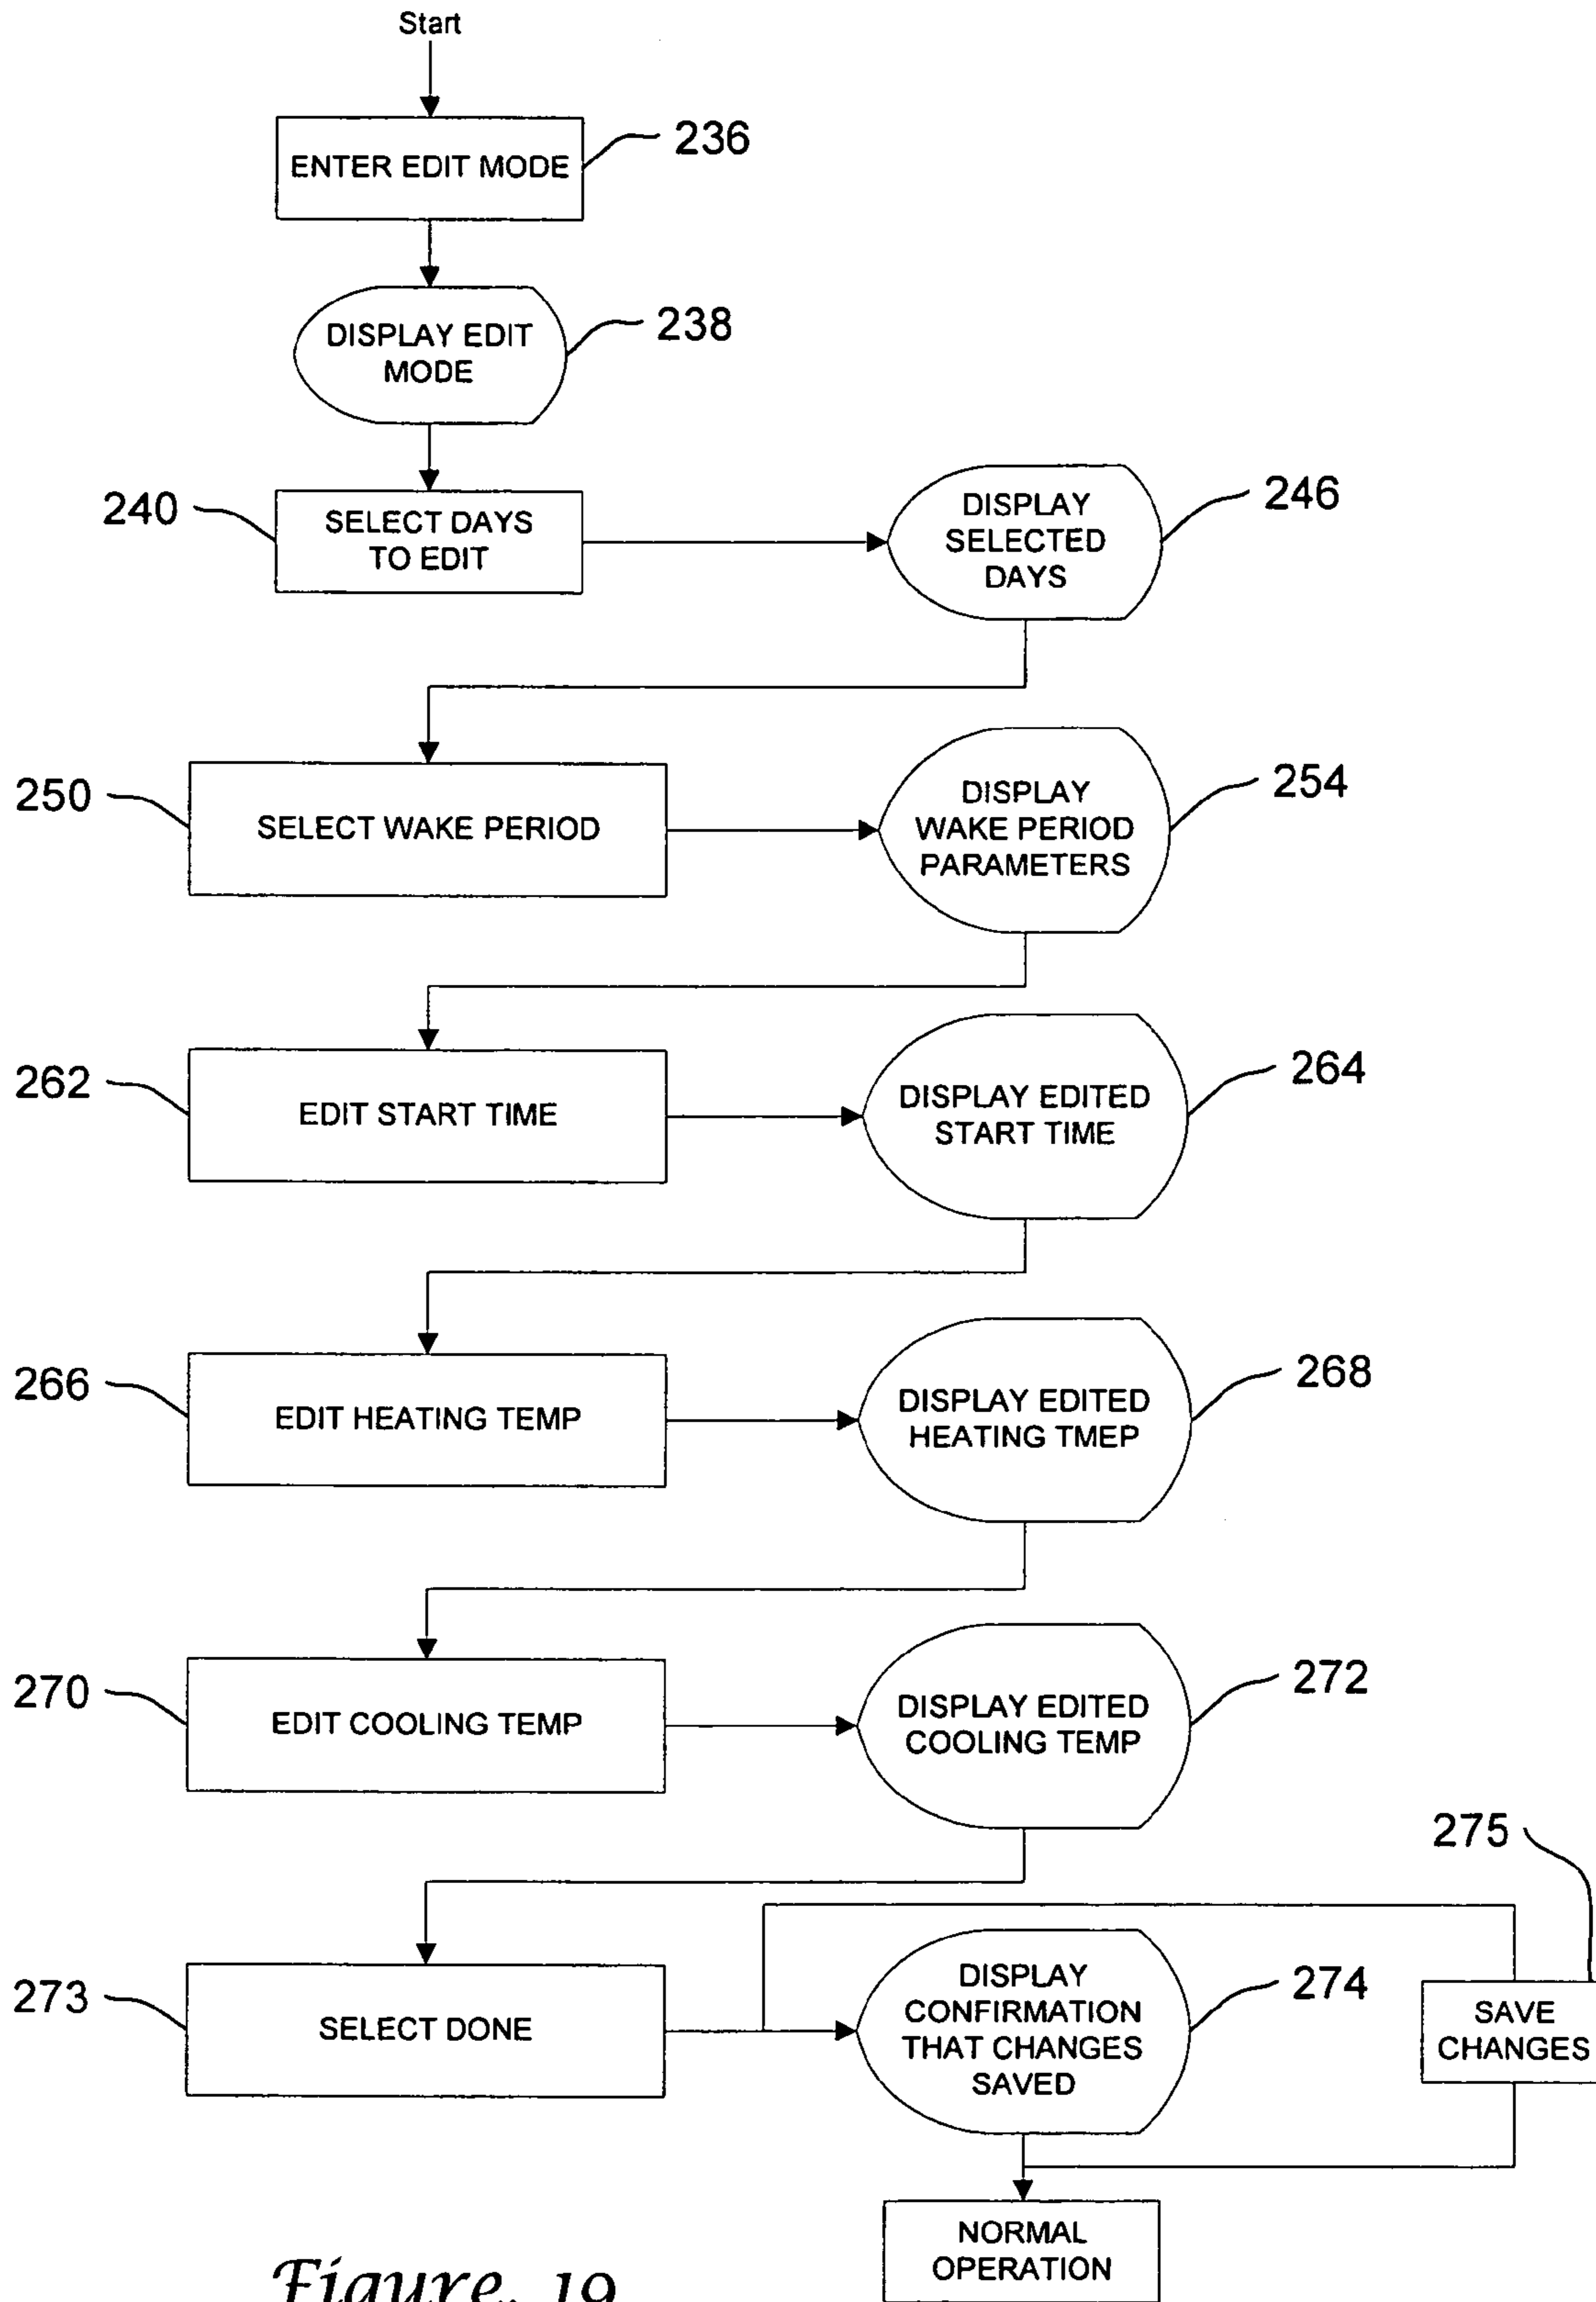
Start

ENTER EDIT MODE

236

DISPLAY EDIT MODE

238

240

SELECT DAYS TO EDIT

DISPLAY SELECTED DAYS

246

250

SELECT WAKE PERIOD

DISPLAY WAKE PERIOD PARAMETERS

254

262

EDIT START TIME

DISPLAY EDITED START TIME

264

266

EDIT HEATING TEMP

DISPLAY EDITED HEATING TMEP

268

270

EDIT COOLING TEMP

DISPLAY EDITED COOLING TEMP

272

275

273

SELECT DONE

DISPLAY CONFIRMATION THAT CHANGES SAVED

274

SAVE CHANGES

NORMAL OPERATION

Figure 19